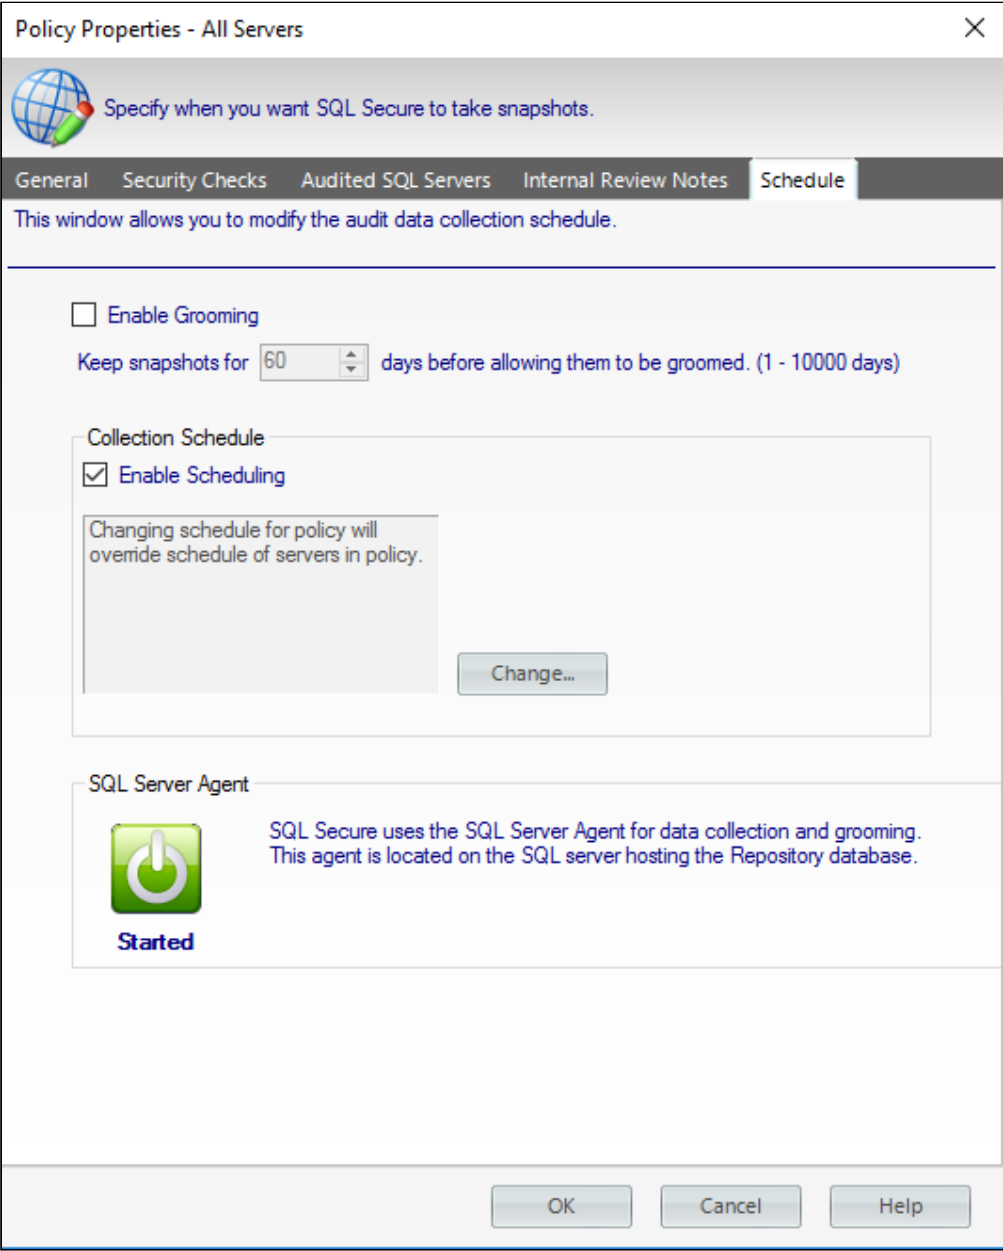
Policy Properties - All Servers

Specify when you want SQL Secure to take snapshots.

General Security Checks Audited SQL Servers Internal Review Notes Schedule

This window allows you to modify the audit data collection schedule.

Enable Grooming

Keep snapshots for 60 days before allowing them to be groomed. (1 - 10000 days)

Collection Schedule

Enable Scheduling

Changing schedule for policy will override schedule of servers in policy.

Change...

SQL Server Agent

SQL Secure uses the SQL Server Agent for data collection and grooming. This agent is located on the SQL server hosting the Repository database.

Started

OK Cancel Help